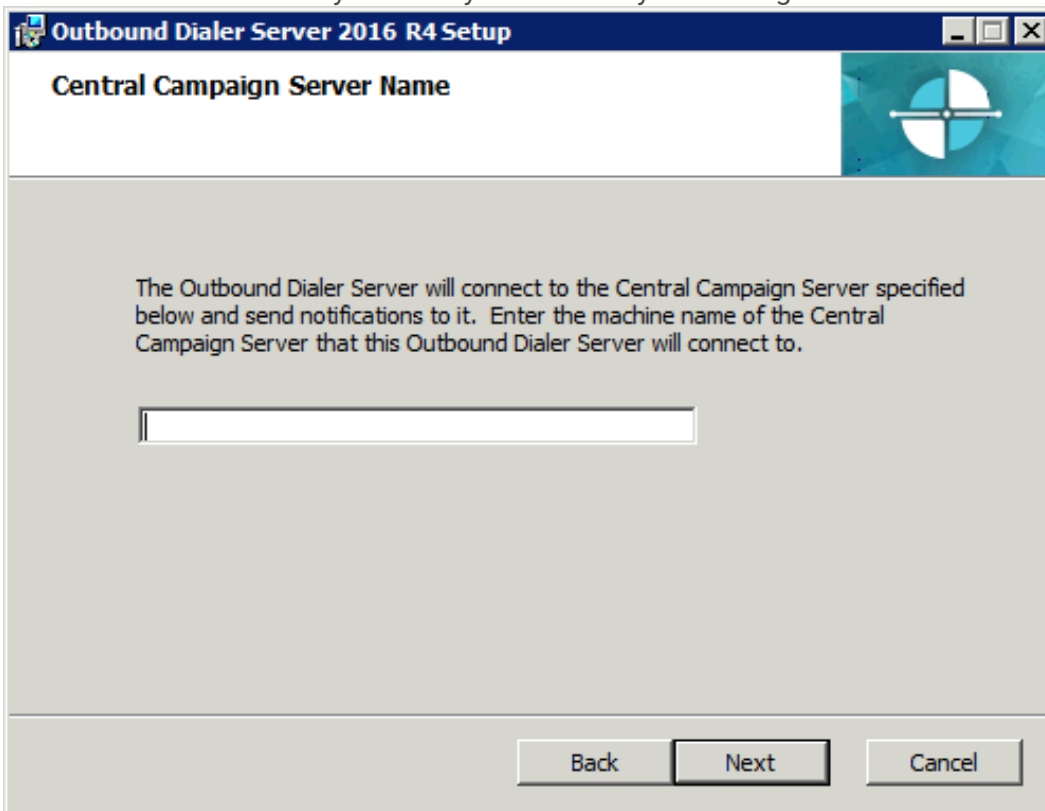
Outbound Dialer Server 2016 R4 Setup

Central Campaign Server Name

The Outbound Dialer Server will connect to the Central Campaign Server specified below and send notifications to it. Enter the machine name of the Central Campaign Server that this Outbound Dialer Server will connect to.

Back Next Cancel